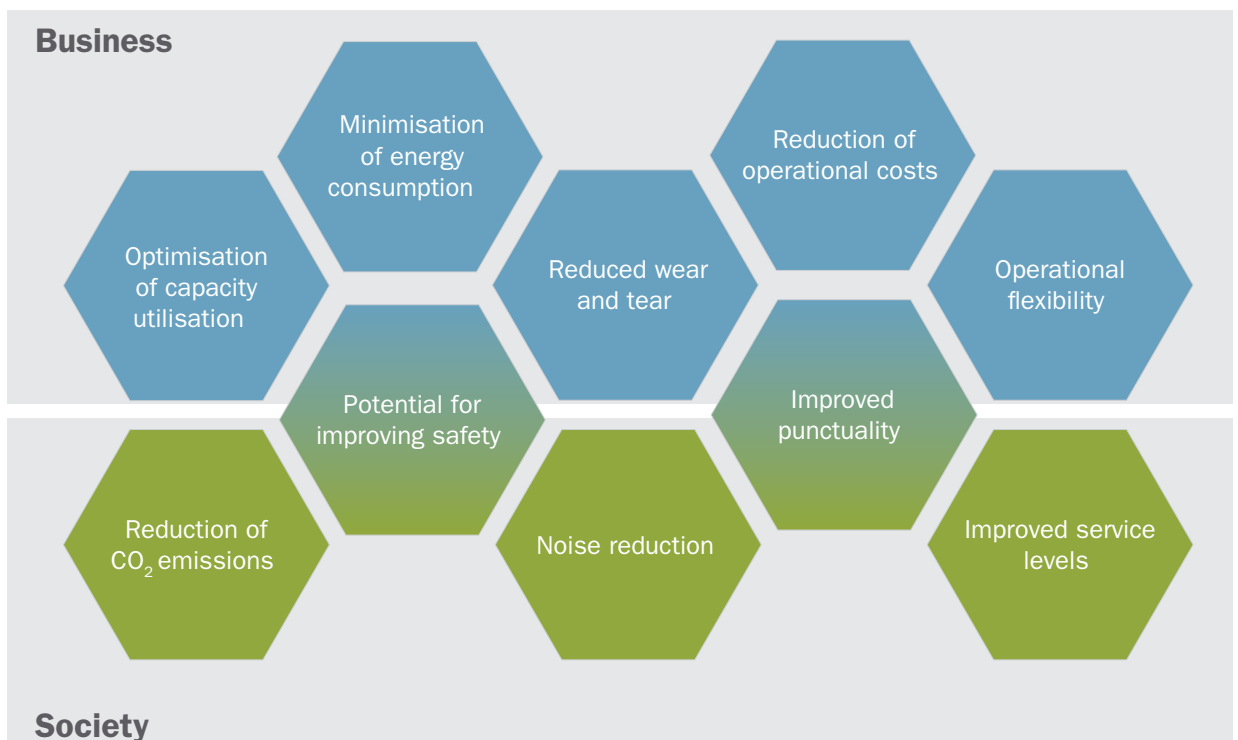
Business

Minimisation of energy consumption

Reduction of operational costs

Optimisation of capacity utilisation

Reduced wear and tear

Operational flexibility

Potential for improving safety

Improved punctuality

Reduction of $CO_2$ emissions

Noise reduction

Improved service levels

Society